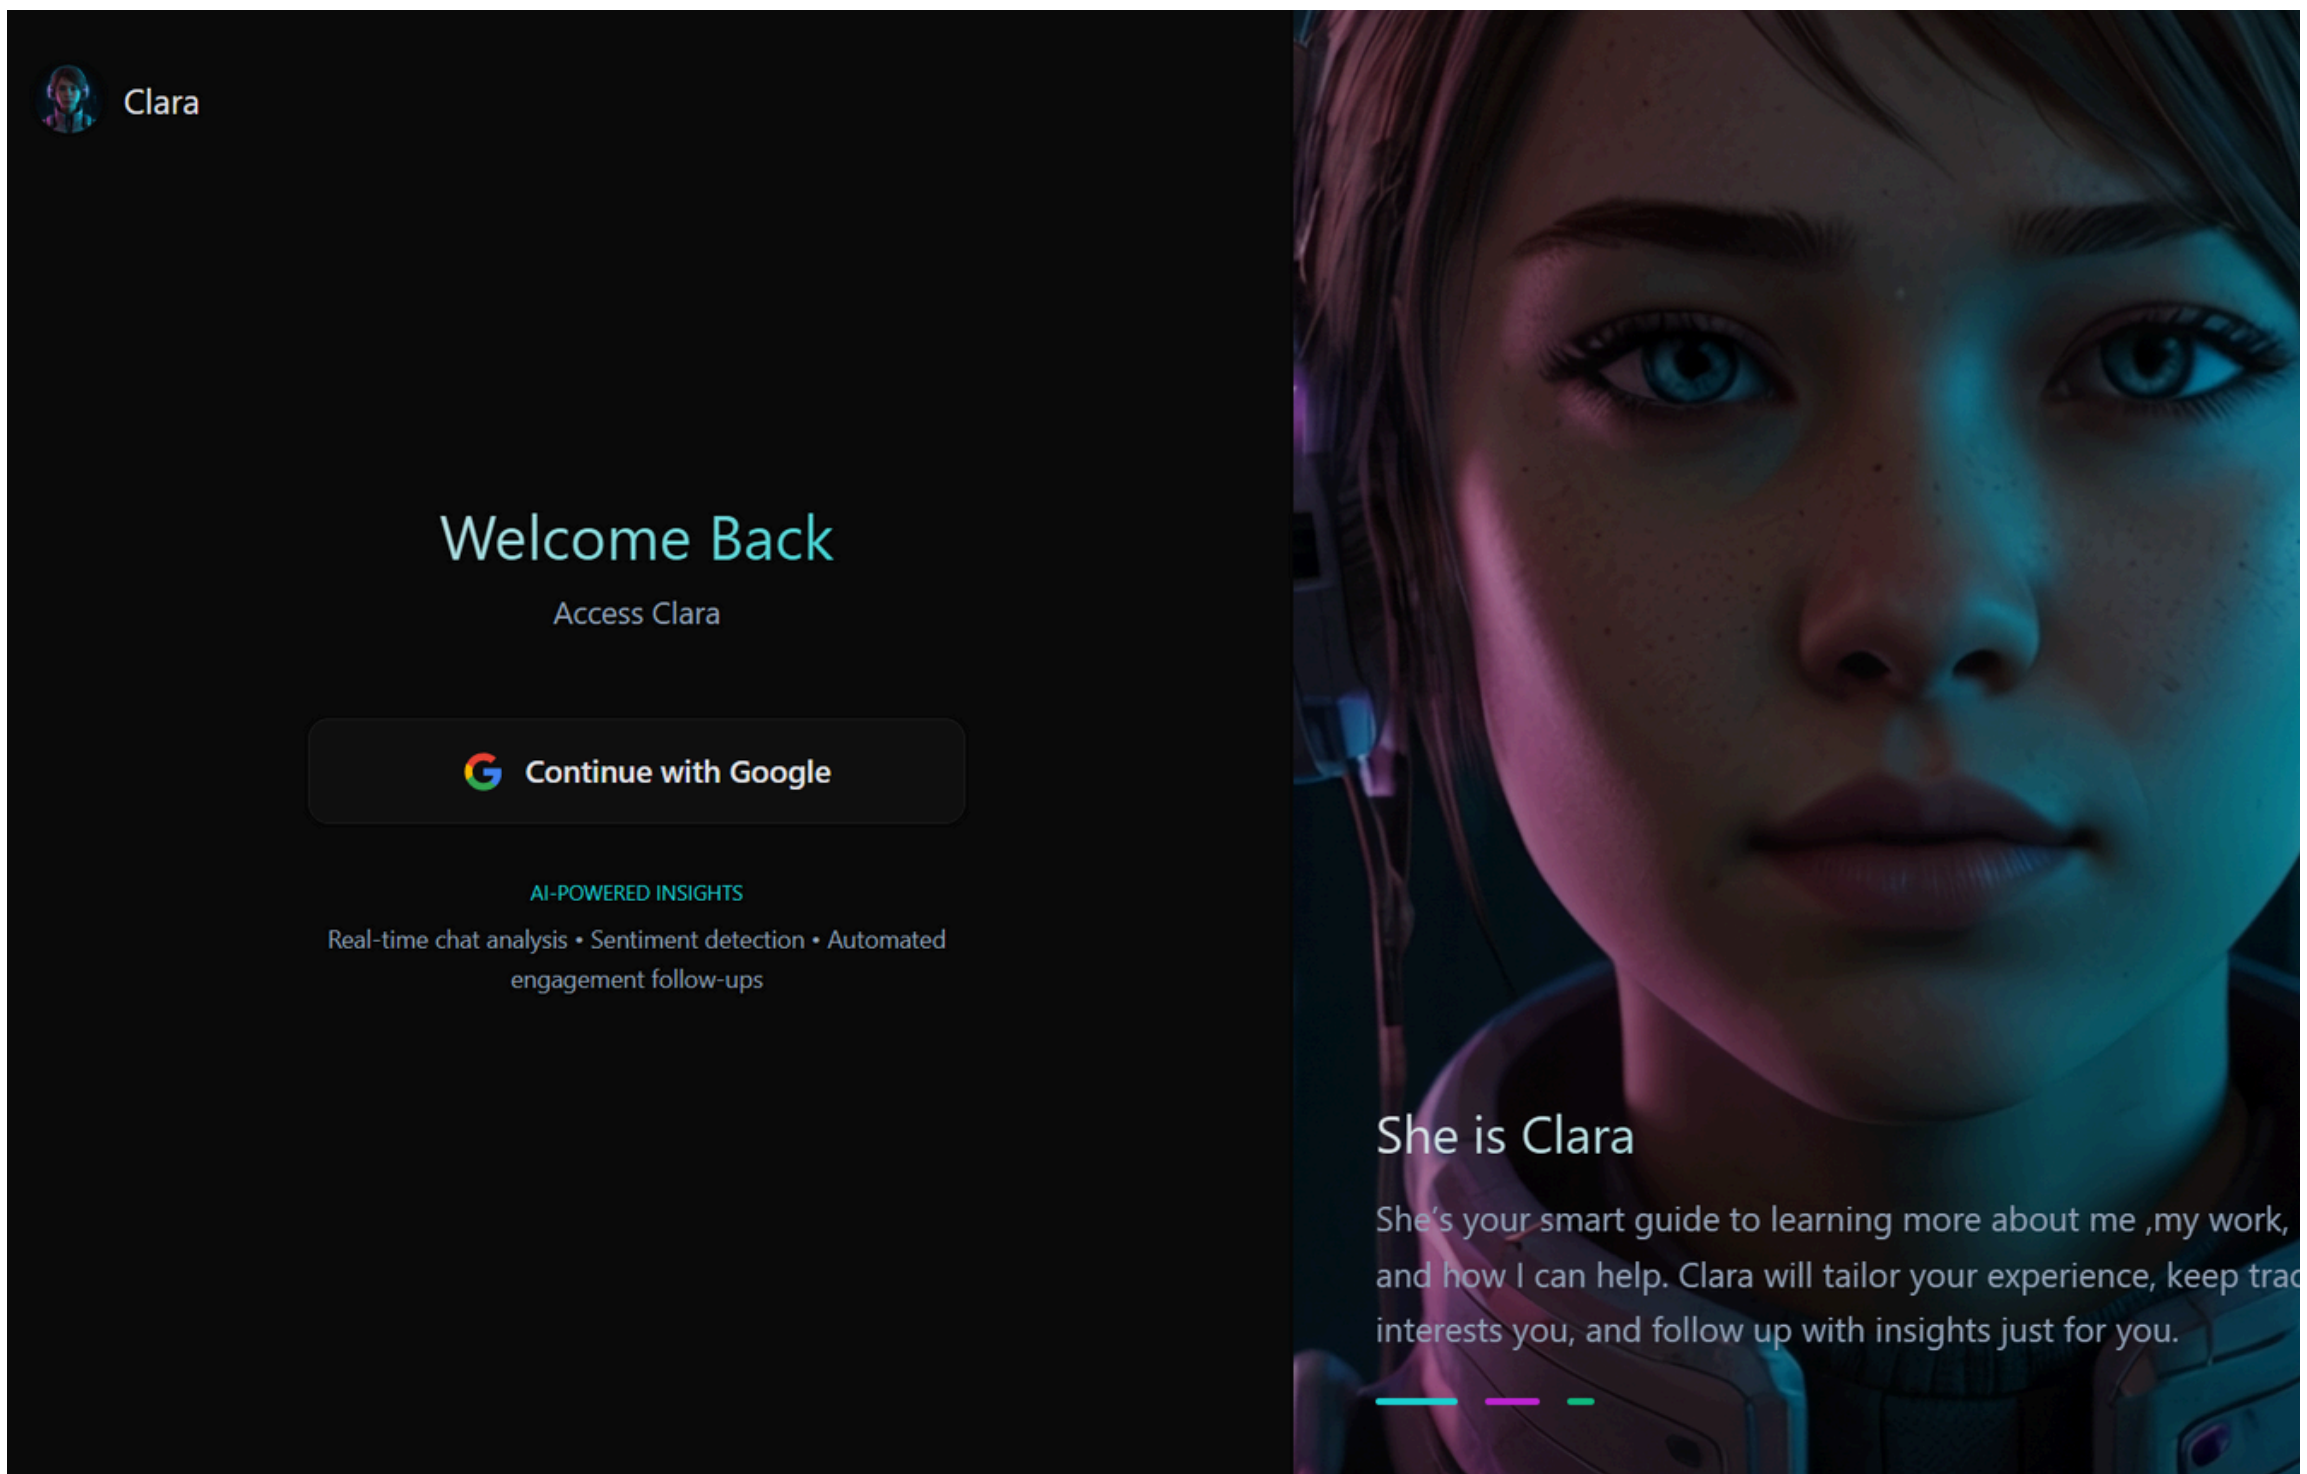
Clara

Welcome Back

Access Clara

Continue with Google

AI-POWERED INSIGHTS

Real-time chat analysis • Sentiment detection • Automated engagement follow-ups

She is Clara

She's your smart guide to learning more about me ,my work, and how I can help. Clara will tailor your experience, keep trac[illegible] interests you, and follow up with insights just for you.